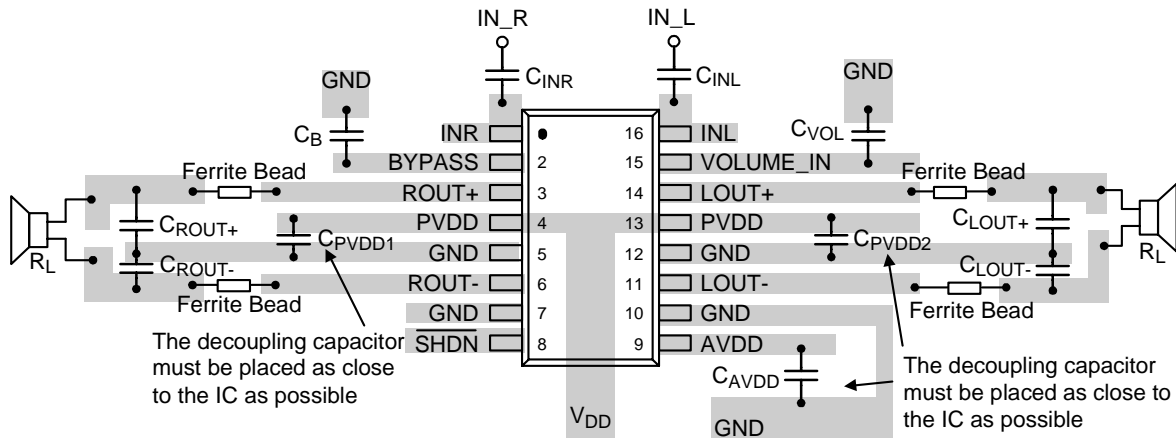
IN_R
IN_L
GND
$C_{INR}$
$C_{INL}$
GND
$C_B$
INR
1
16
INL
$C_{VOL}$
BYPASS
2
15
VOLUME_IN
Ferrite Bead
ROUT+
3
14
LOUT+
Ferrite Bead
$C_{ROUT+}$
PVDD
4
13
PVDD
$C_{PVDD1}$
$C_{PVDD2}$
$C_{LOUT+}$
$R_L$
$C_{ROUT-}$
GND
5
12
GND
$R_L$
ROUT-
6
11
LOUT-
$C_{LOUT-}$
Ferrite Bead
Ferrite Bead
GND
7
10
GND
The decoupling capacitor must be placed as close to the IC as possible
$\overline{SHDN}$
8
9
AVDD
$C_{AVDD}$
The decoupling capacitor must be placed as close to the IC as possible
$V_{DD}$
GND